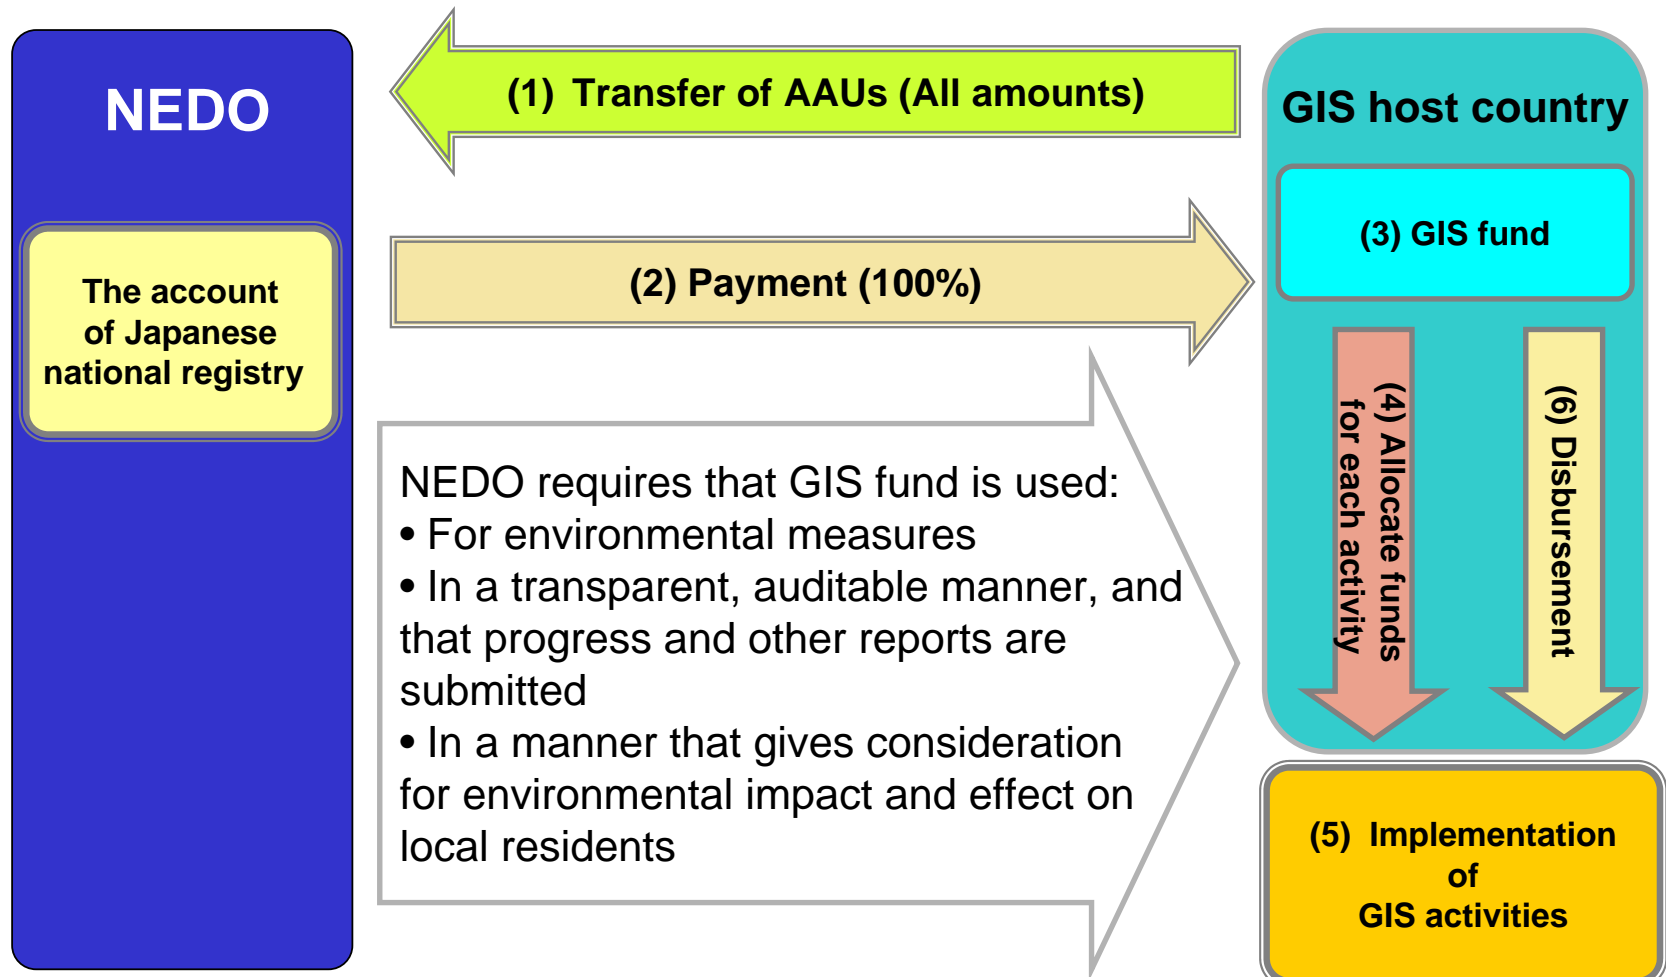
NEDO

The account of Japanese national registry

(1) Transfer of AAUs (All amounts)

(2) Payment (100%)

NEDO requires that GIS fund is used:
• For environmental measures
• In a transparent, auditable manner, and that progress and other reports are submitted
• In a manner that gives consideration for environmental impact and effect on local residents

GIS host country

(3) GIS fund

(4) Allocate funds for each activity

(6) Disbursement

(5) Implementation of GIS activities